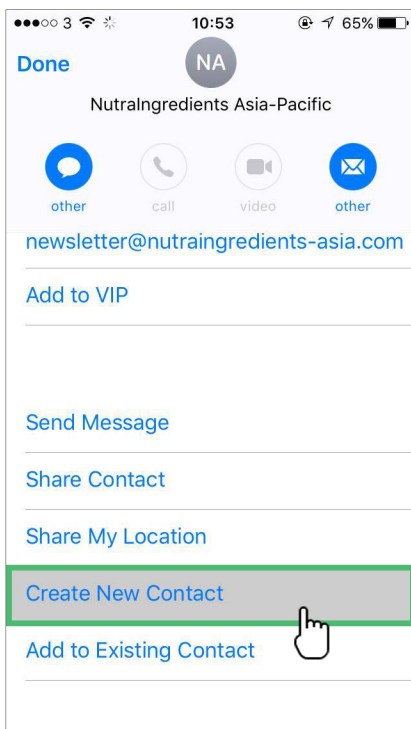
●●●○○ 3 10:53 65%

Done

NA

NutraIngredients Asia-Pacific

other call video other

newsletter@nutraingredients-asia.com

Add to VIP

Send Message

Share Contact

Share My Location

Create New Contact

Add to Existing Contact